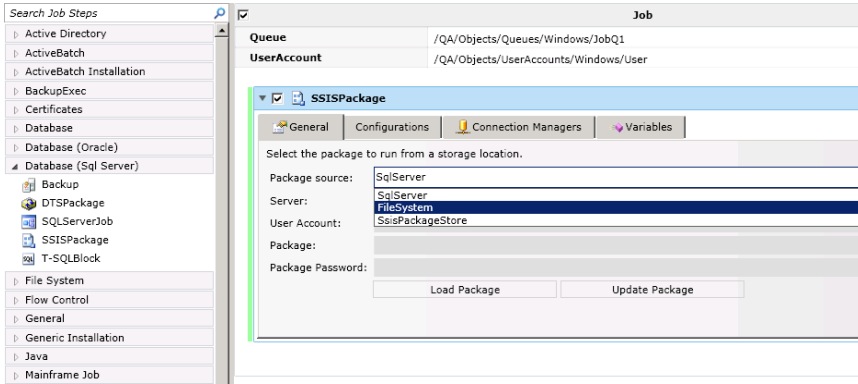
Search Job Steps

Active Directory
ActiveBatch
ActiveBatch Installation
BackupExec
Certificates
Database
Database (Oracle)
Database (Sql Server)
Backup
DTSPackage
SQLServerJob
SSISPackage
T-SQLBlock
File System
Flow Control
General
Generic Installation
Java
Mainframe Job

Job

| Queue | /QA/Objects/Queues/Windows/JobQ1 |
|---|---|
| UserAccount | /QA/Objects/UserAccounts/Windows/User |

SSISPackage

General | Configurations | Connection Managers | Variables

Select the package to run from a storage location.

Package source: SqlServer
SqlServer
FileSystem
SsisPackageStore

Server:

User Account:

Package:

Package Password:

Load Package | Update Package